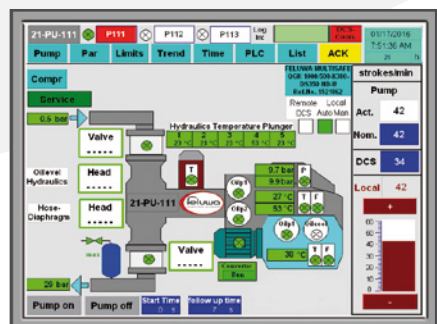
21-PU-111 P111 P112 P113 Log inc
DCS Contr.
01/17/2016
7:51:36 AM
Pump Par Limits Trend Time PLC List ACK
Compr
Service
0.5 bar
FELUWA MULTISAFE
QGK 1000-S20-K300-
3/5350 HD-D
Ref.No. 152162
Remote Local
DCS Auto Man
strokes/min
Pump
Act. 42
Nom. 42
DCS 34
Local 42
+
-
Valve
......
Hydraulics Temperature Plunger
1 2 3 4 5
23 °C 23 °C 23 °C 53 °C 23 °C
Oillevel Hydraulics
Head
......
Hose-Diaphragm
Head
......
T
21-PU-111
feluwa
Valve
......
9.7 bar
9.9 bar
27 °C
23 °C
30 °C
P
P
T
T
Converter Box
Oillevel
29 bar
Pump on Pump off
Start Time
0 s
follow up time
7 s
60
40
20
0